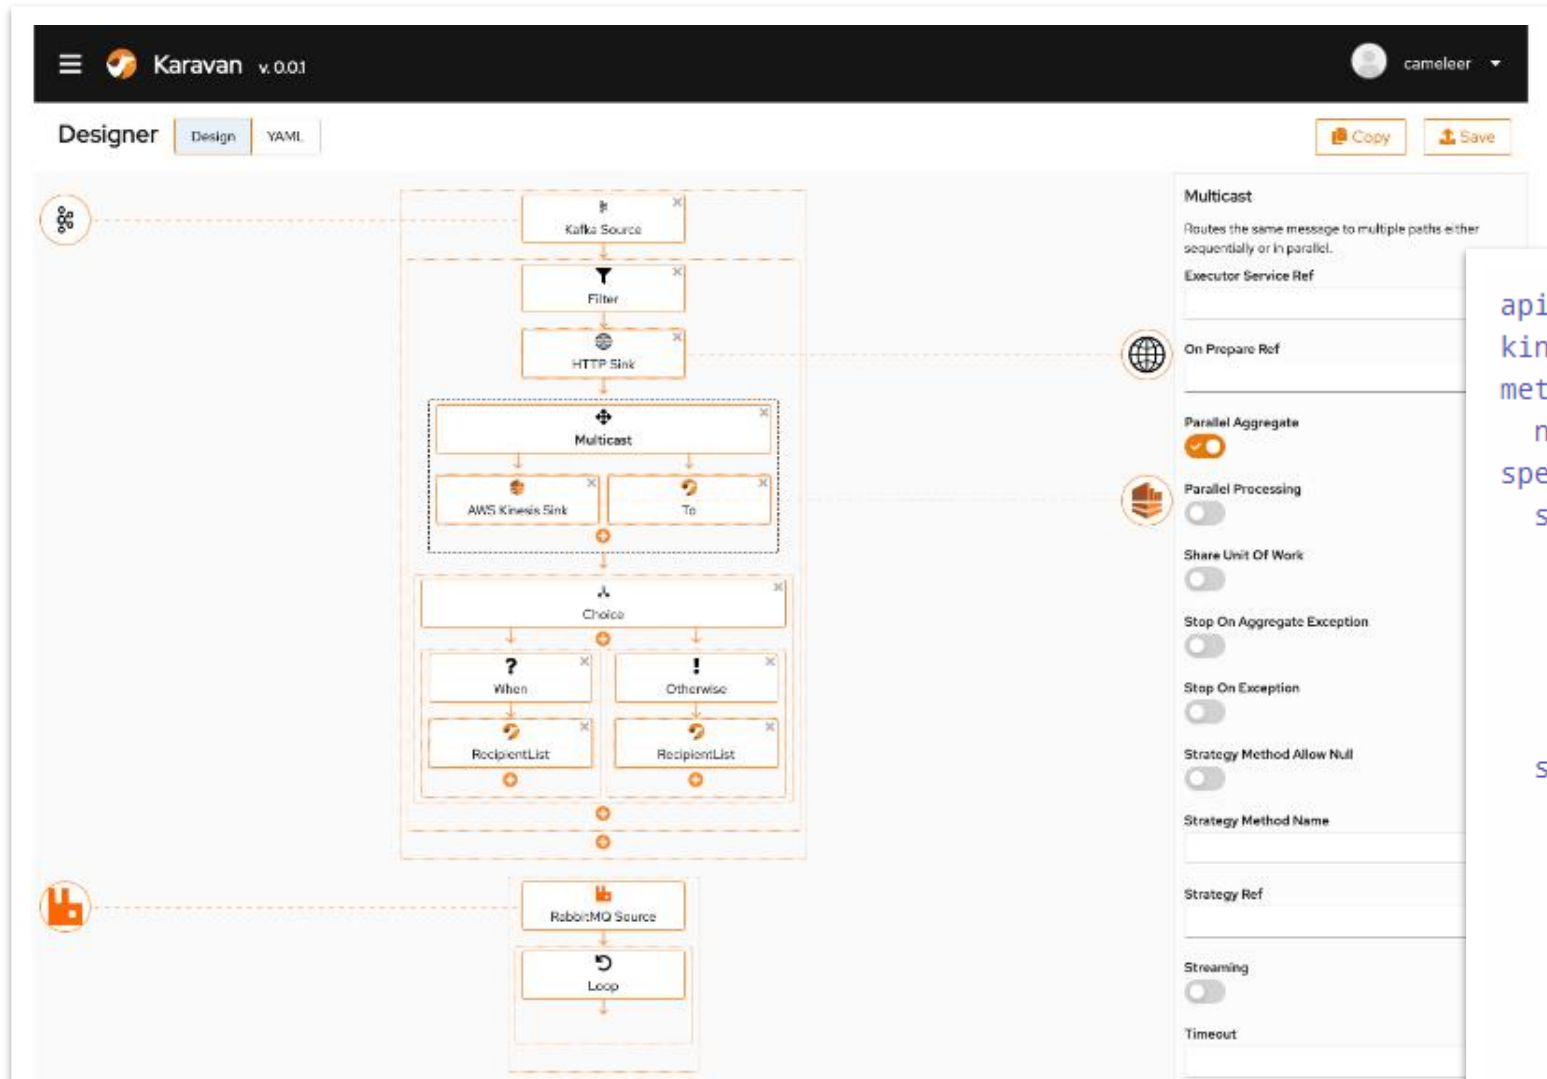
Karavan v. 0.0.1

cameleer

Designer Design YAML

Copy Save

Kafka Source

Filter

HTTP Sink

Multicast

AWS Kinesis Sink

To

Choice

When

Otherwise

RecipientList

RecipientList

RabbitMQ Source

Loop

Multicast

Routes the same message to multiple paths either sequentially or in parallel.

Executor Service Ref

On Prepare Ref

Parallel Aggregate

Parallel Processing

Share Unit Of Work

Stop On Aggregate Exception

Stop On Exception

Strategy Method Allow Null

Strategy Method Name

Strategy Ref

Streaming

Timeout

api
kin
met
n
spe
s
s